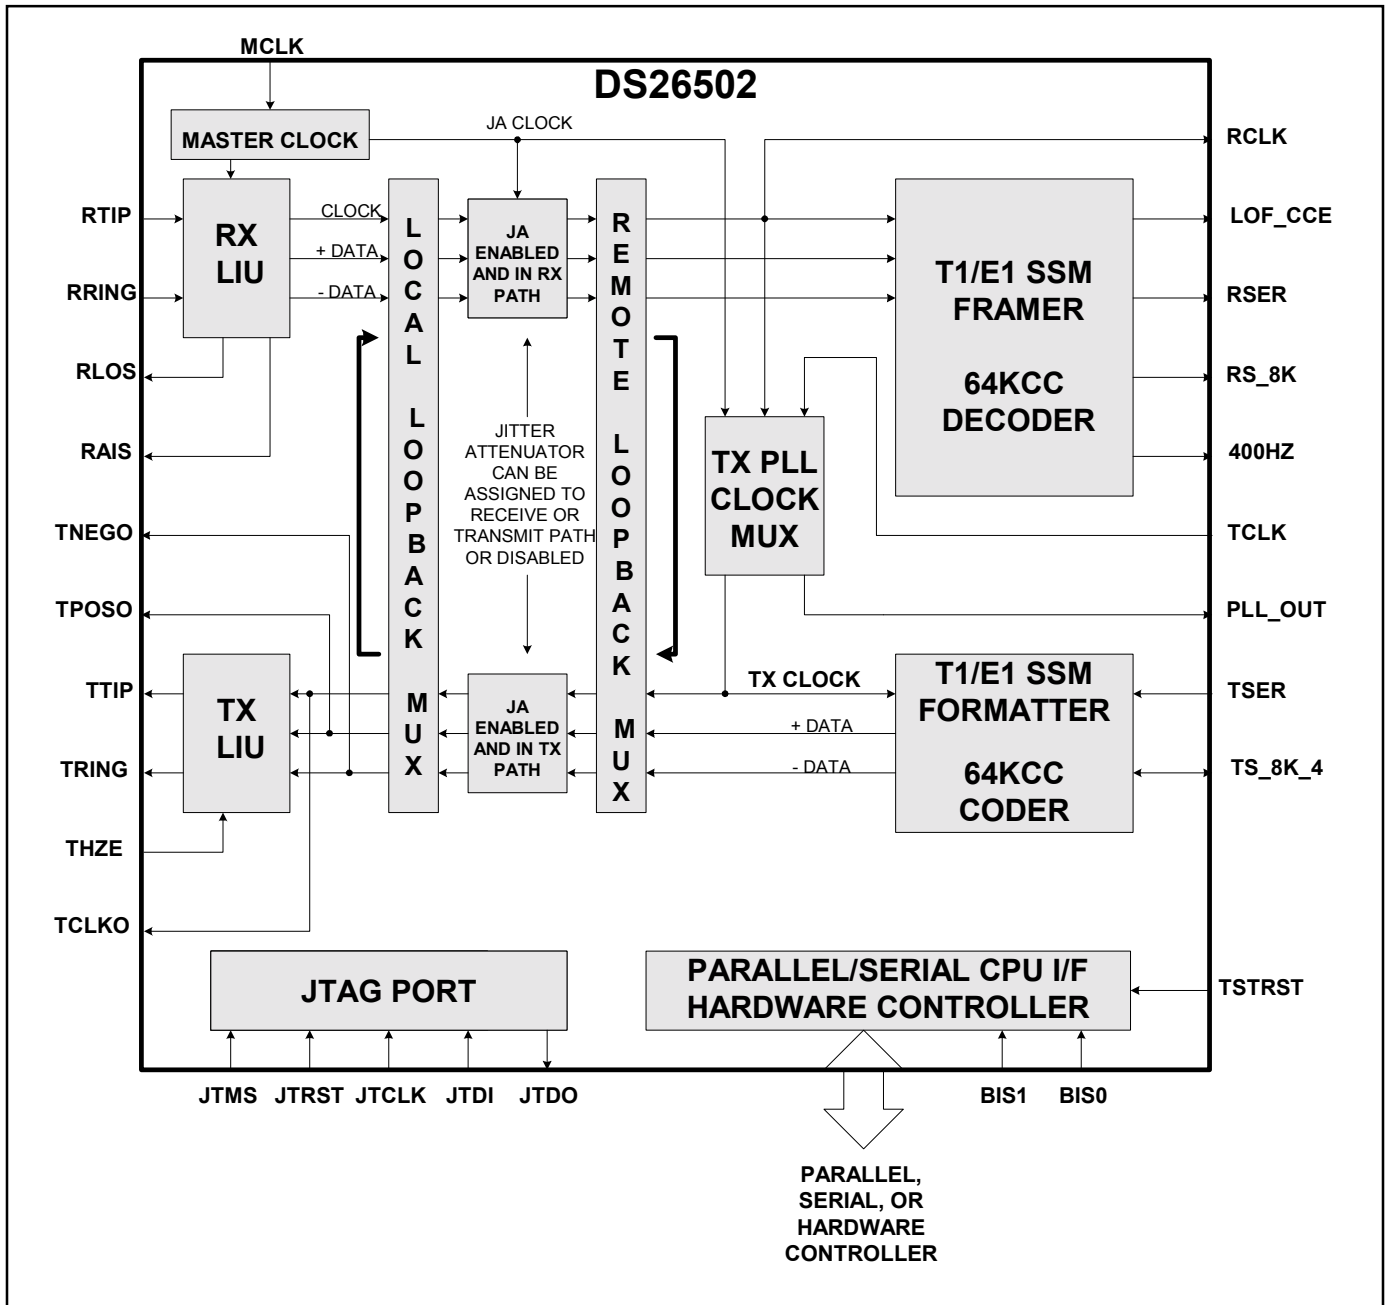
MCLK

DS26502

MASTER CLOCK

JA CLOCK

RCLK

RTIP

RX LIU

CLOCK

+ DATA

- DATA

RRING

LOCAL LOOPBACK MUX

JA ENABLED AND IN RX PATH

REMOTE LOOPBACK MUX

T1/E1 SSM FRAMER

64KCC DECODER

LOF_CCE

RSER

RS_8K

400HZ

RLOS

RAIS

JITTER ATTENUATOR CAN BE ASSIGNED TO RECEIVE OR TRANSMIT PATH OR DISABLED

TX PLL CLOCK MUX

TNEGO

TCLK

TPOSO

PLL_OUT

TTIP

TX LIU

JA ENABLED AND IN TX PATH

TX CLOCK

T1/E1 SSM FORMATTER

64KCC CODER

TSER

+ DATA

- DATA

TRING

TS_8K_4

THZE

TCLKO

JTAG PORT

PARALLEL/SERIAL CPU I/F HARDWARE CONTROLLER

TSTRST

JTMS JTRST JTCLK JTDI JTDO

BIS1 BIS0

PARALLEL, SERIAL, OR HARDWARE CONTROLLER